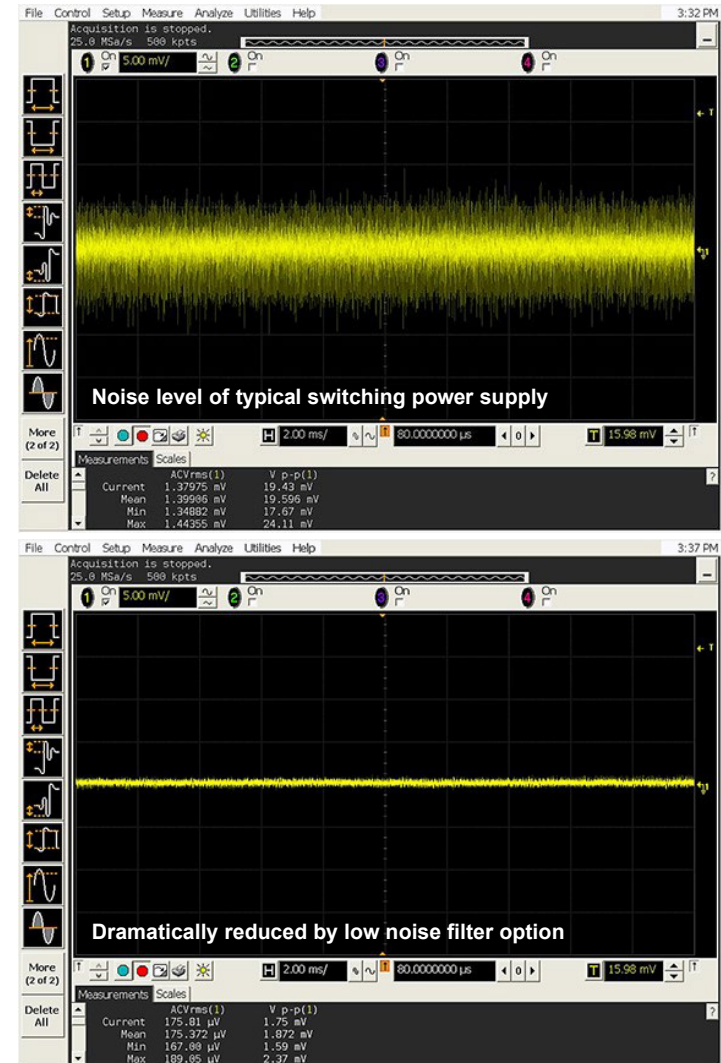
File Control Setup Measure Analyze Utilities Help 3:32 PM
Acquisition is stopped.
25.0 MSa/s 500 kpts
1 On 5.00 mV/ 2 On 3 On 4 On

Noise level of typical switching power supply

More (2 of 2)
2.00 ms/ 80.0000000 µs 0 15.98 mV
Measurements Scales
Delete All

|  | ACVrms(1) | V p-p(1) |
|---|---|---|
| Current | 1.37975 mV | 19.43 mV |
| Mean | 1.39906 mV | 19.596 mV |
| Min | 1.34882 mV | 17.67 mV |
| Max | 1.44355 mV | 24.11 mV |

File Control Setup Measure Analyze Utilities Help 3:37 PM
Acquisition is stopped.
25.0 MSa/s 500 kpts
1 On 5.00 mV/ 2 On 3 On 4 On

Dramatically reduced by low noise filter option

More (2 of 2)
2.00 ms/ 80.0000000 µs 0 15.98 mV
Measurements Scales
Delete All

|  | ACVrms(1) | V p-p(1) |
|---|---|---|
| Current | 175.81 µV | 1.75 mV |
| Mean | 175.372 µV | 1.872 mV |
| Min | 167.00 µV | 1.59 mV |
| Max | 189.05 µV | 2.37 mV |